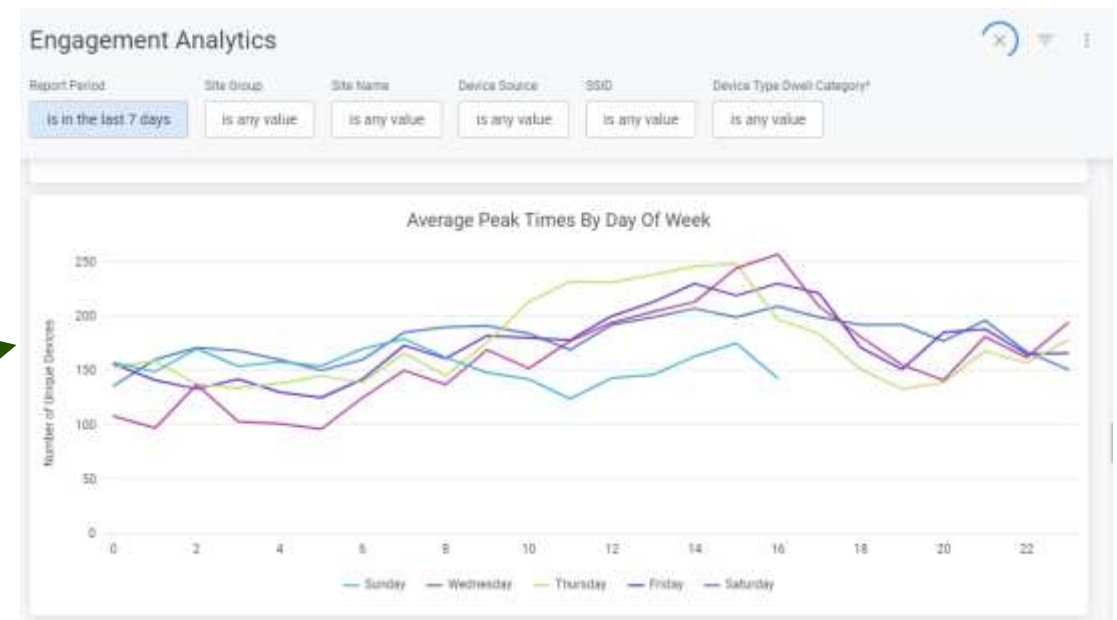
Engagement Analytics

Report Period
is in the last 7 days

Site Group
is any value

Site Name
is any value

Device Source
is any value

SSID
is any value

Device Type Dwell Category*
is any value

Average Peak Times By Day Of Week

Number of Unique Devices

250
200
150
100
50
0

0 2 4 6 8 10 12 14 16 18 20 22

Sunday Wednesday Thursday Friday Saturday